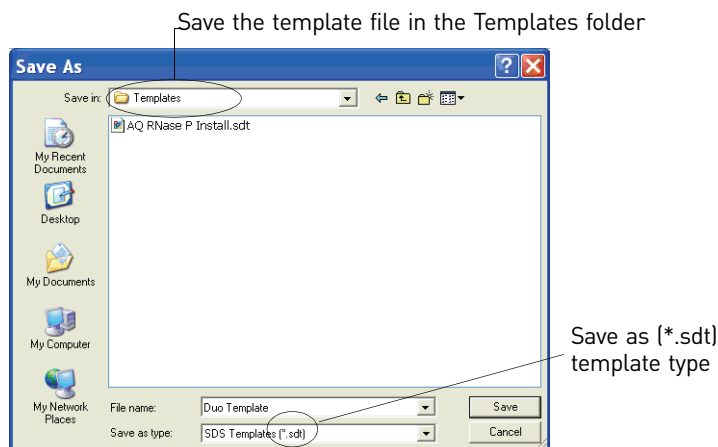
Save the template file in the Templates folder

Save As

?

Save in: Templates

AQ RNase P Install.sdt

My Recent Documents

Desktop

My Documents

My Computer

My Network Places

File name: Duo Template

Save as type: SDS Templates (*.sdt)

Save

Cancel

Save as (*.sdt) template type